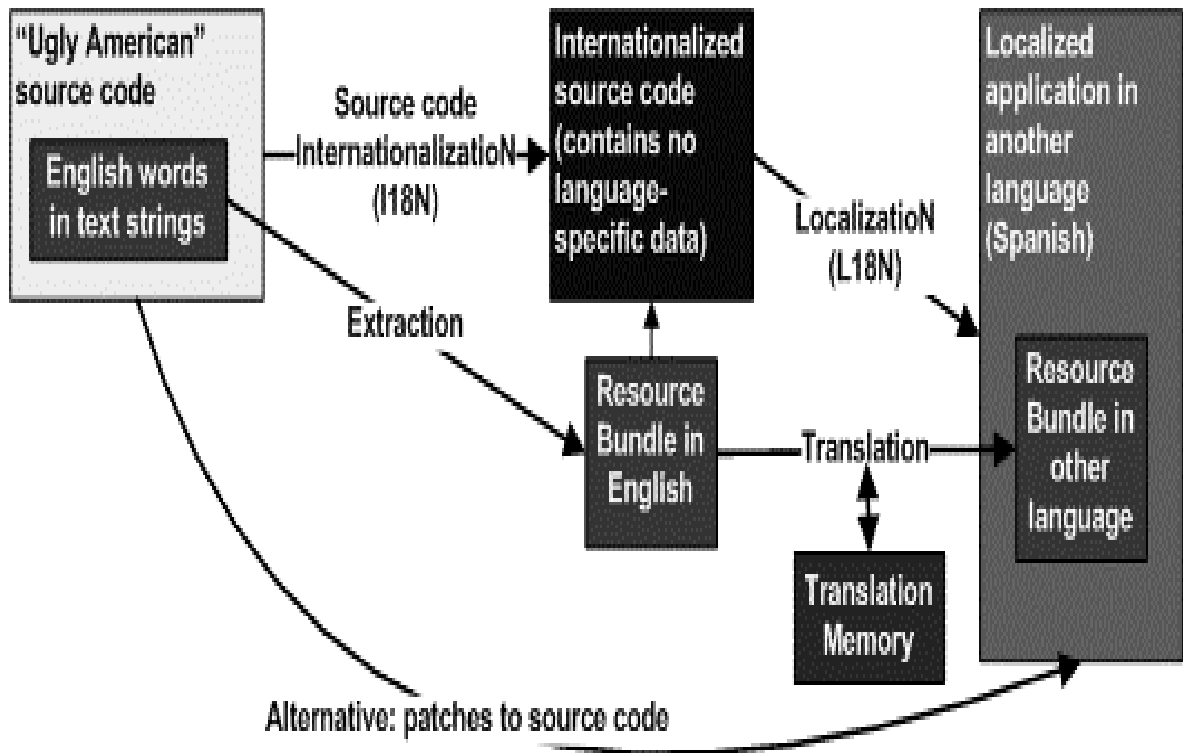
"Ugly American" source code

English words in text strings

Source code InternationalizatioN (I18N)

Internationalized source code (contains no language-specific data)

Localized application in another language (Spanish)

LocalizatioN (L18N)

Extraction

Resource Bundle in English

Translation

Resource Bundle in other language

Translation Memory

Alternative: patches to source code